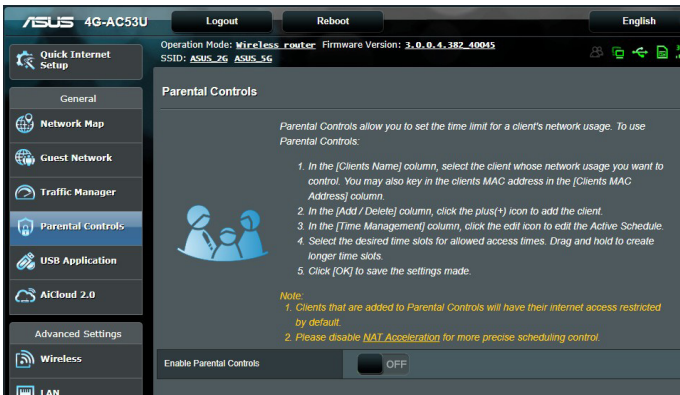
ASUS 4G-AC53U

Logout

Reboot

English

Quick Internet Setup

Operation Mode: Wireless router Firmware Version: 3.0.0.4.382_40045
SSID: ASUS_2G ASUS_5G

General

Network Map

Guest Network

Traffic Manager

Parental Controls

USB Application

AiCloud 2.0

Advanced Settings

Wireless

LAN

Parental Controls

Parental Controls allow you to set the time limit for a client's network usage. To use Parental Controls:

1. In the [Clients Name] column, select the client whose network usage you want to control. You may also key in the clients MAC address in the [Clients MAC Address] column.
2. In the [Add / Delete] column, click the plus(+) icon to add the client.
3. In the [Time Management] column, click the edit icon to edit the Active Schedule.
4. Select the desired time slots for allowed access times. Drag and hold to create longer time slots.
5. Click [OK] to save the settings made.

Note:
1. Clients that are added to Parental Controls will have their internet access restricted by default.
2. Please disable NAT Acceleration for more precise scheduling control.

Enable Parental Controls

OFF